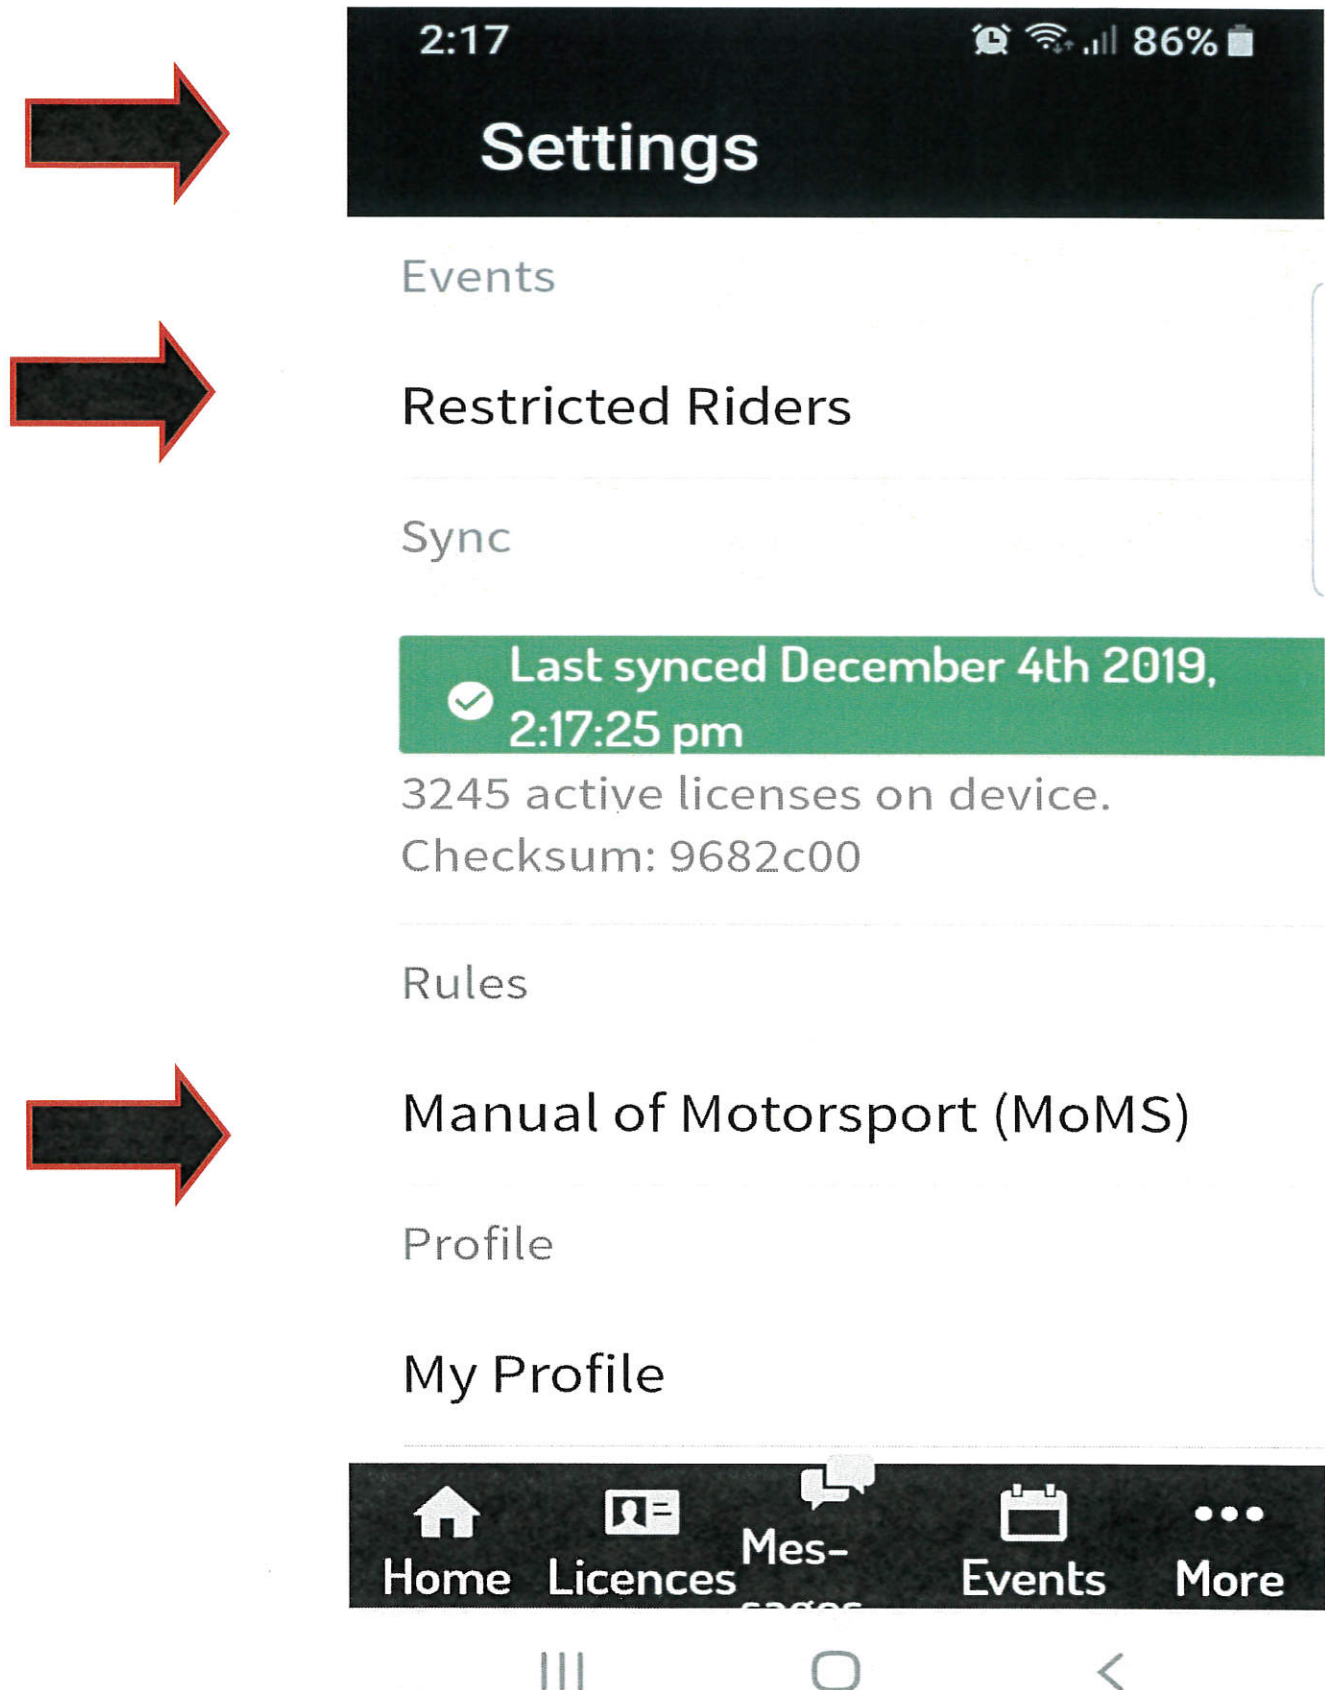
2:17 86%

Settings

Events

Restricted Riders

Sync

Last synced December 4th 2019, 2:17:25 pm

3245 active licenses on device.
Checksum: 9682c00

Rules

Manual of Motorsport (MoMS)

Profile

My Profile

Home Licences Mes-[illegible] Events More